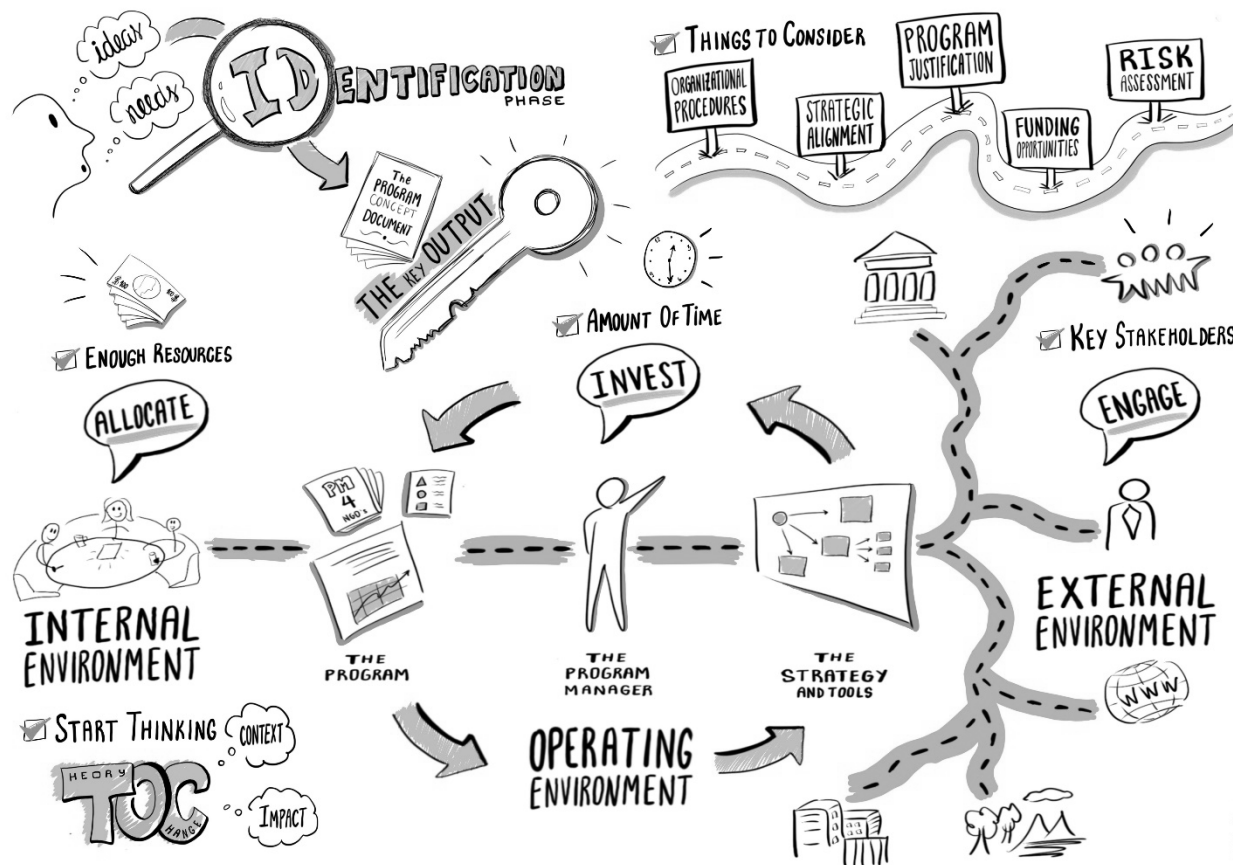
ideas

needs

IDENTIFICATION PHASE

The PROGRAM CONCEPT DOCUMENT

THE KEY OUTPUT

THINGS TO CONSIDER

ORGANIZATIONAL PROCEDURES

STRATEGIC ALIGNMENT

PROGRAM JUSTIFICATION

FUNDING OPPORTUNITIES

RISK ASSESSMENT

ENOUGH RESOURCES

AMOUNT OF TIME

KEY STAKEHOLDERS

ALLOCATE

INVEST

ENGAGE

PM 4 NGO's

INTERNAL ENVIRONMENT

THE PROGRAM

THE PROGRAM MANAGER

THE STRATEGY AND TOOLS

EXTERNAL ENVIRONMENT

WWW

START THINKING

CONTEXT

HEORY

TOC

HANGE

IMPACT

OPERATING ENVIRONMENT